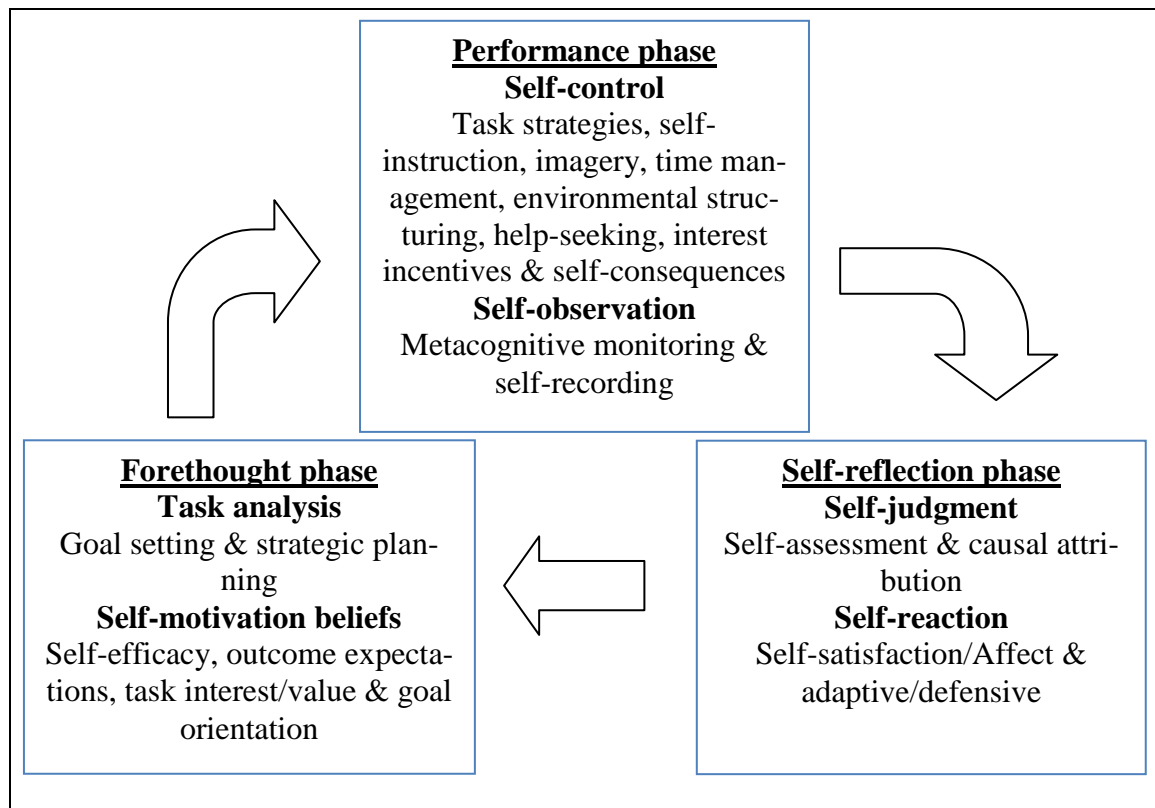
Performance phase
Self-control
Task strategies, self-instruction, imagery, time management, environmental structuring, help-seeking, interest incentives & self-consequences
Self-observation
Metacognitive monitoring & self-recording

Forethought phase
Task analysis
Goal setting & strategic planning
Self-motivation beliefs
Self-efficacy, outcome expectations, task interest/value & goal orientation

Self-reflection phase
Self-judgment
Self-assessment & causal attribution
Self-reaction
Self-satisfaction/Affect & adaptive/defensive